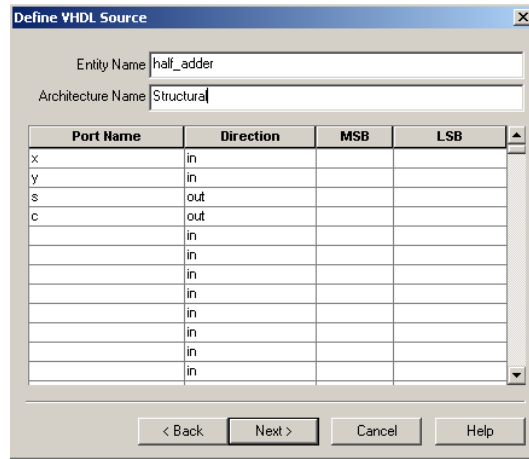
Define VHDL Source

Entity Name half_adder

Architecture Name Structural

| Port Name | Direction | MSB | LSB |
|---|---|---|---|
| x | in | | |
| y | in | | |
| s | out | | |
| c | out | | |
| | in | | |
| | in | | |
| | in | | |
| | in | | |
| | in | | |
| | in | | |
| | in | | |
| | in | | |

< Back Next > Cancel Help